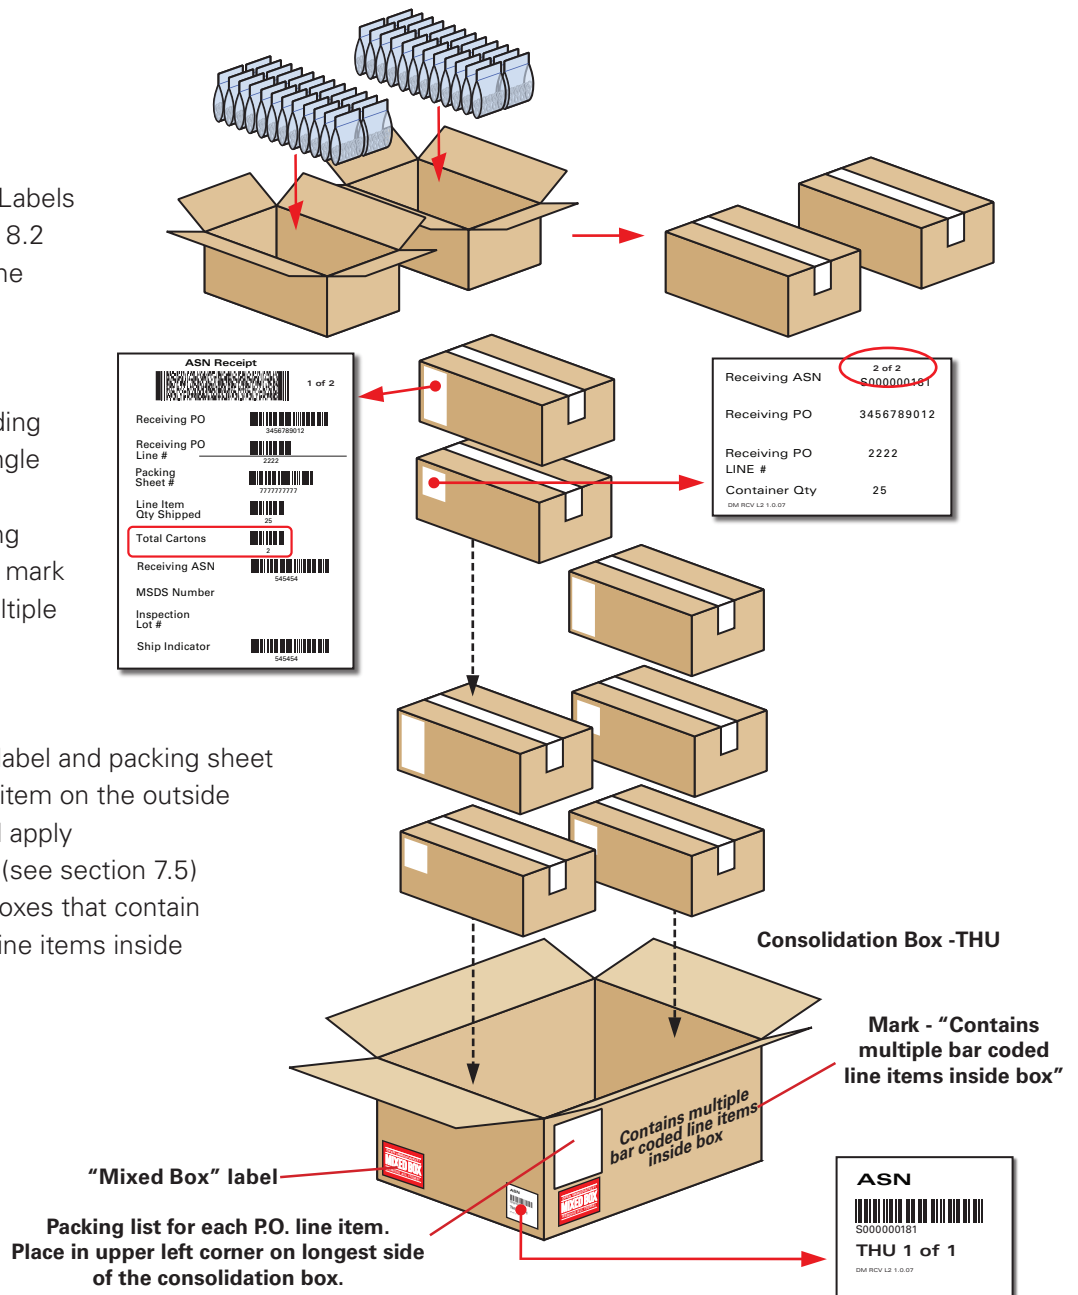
Labels
8.2
ne

ding
ngle

ng
mark
ltiple

abel and packing sheet
item on the outside
apply
(see section 7.5)
oxes that contain
ine items inside

ASN Receipt
1 of 2
Receiving PO
3456789012
Receiving PO Line #
2222
Packing Sheet #
7777777777
Line Item Qty Shipped
25
Total Cartons
2
Receiving ASN
545454
MSDS Number
Inspection Lot #
Ship Indicator
545454

Receiving ASN
2 of 2
S000000181
Receiving PO
3456789012
Receiving PO LINE #
2222
Container Qty
25
DM RCV L2 1.0.07

Consolidation Box -THU

Mark - "Contains multiple bar coded line items inside box"

Contains multiple bar coded line items inside box

MIXED BOX

MIXED BOX

"Mixed Box" label

Packing list for each P.O. line item. Place in upper left corner on longest side of the consolidation box.

ASN
S000000181
THU 1 of 1
DM RCV L2 1.0.07